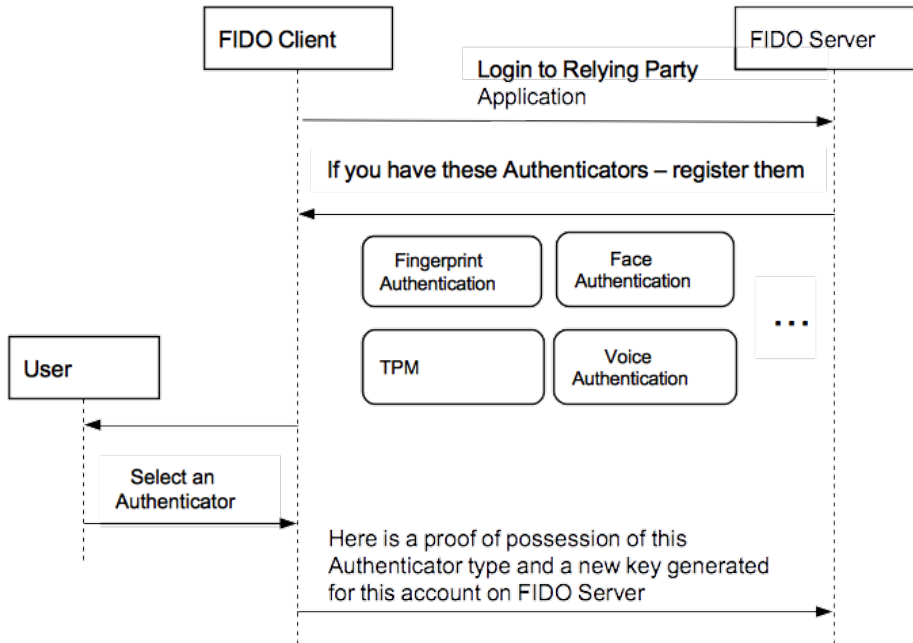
FIDO Client

FIDO Server

Login to Relying Party Application

If you have these Authenticators – register them

Fingerprint Authentication

Face Authentication

TPM

Voice Authentication

...

User

Select an Authenticator

Here is a proof of possession of this Authenticator type and a new key generated for this account on FIDO Server